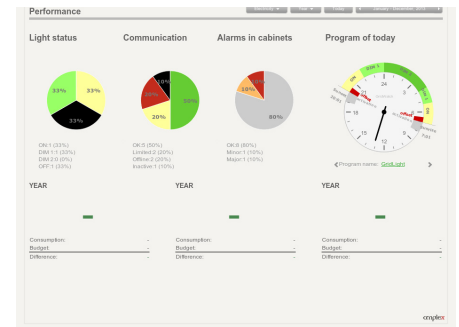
Performance

Light status

33%
33%
33%

OK:1 (33%)
DIM 1:1 (33%)
DIM 2:0 (0%)
OFF:1 (33%)

Communication

10%
20%
20%
50%

OK:5 (50%)
Limited:2 (20%)
Offline:2 (20%)
Inactive:1 (10%)

Alarms in cabinets

10%
10%
80%

OK:8 (80%)
Minor:1 (10%)
Major:1 (10%)

Program of today

24
18
12
6

Program name: GridLight

YEAR

Consumption: -
Budget: -
Difference: -

YEAR

Consumption: -
Budget: -
Difference: -

YEAR

Consumption: -
Budget: -
Difference: -

citiplex